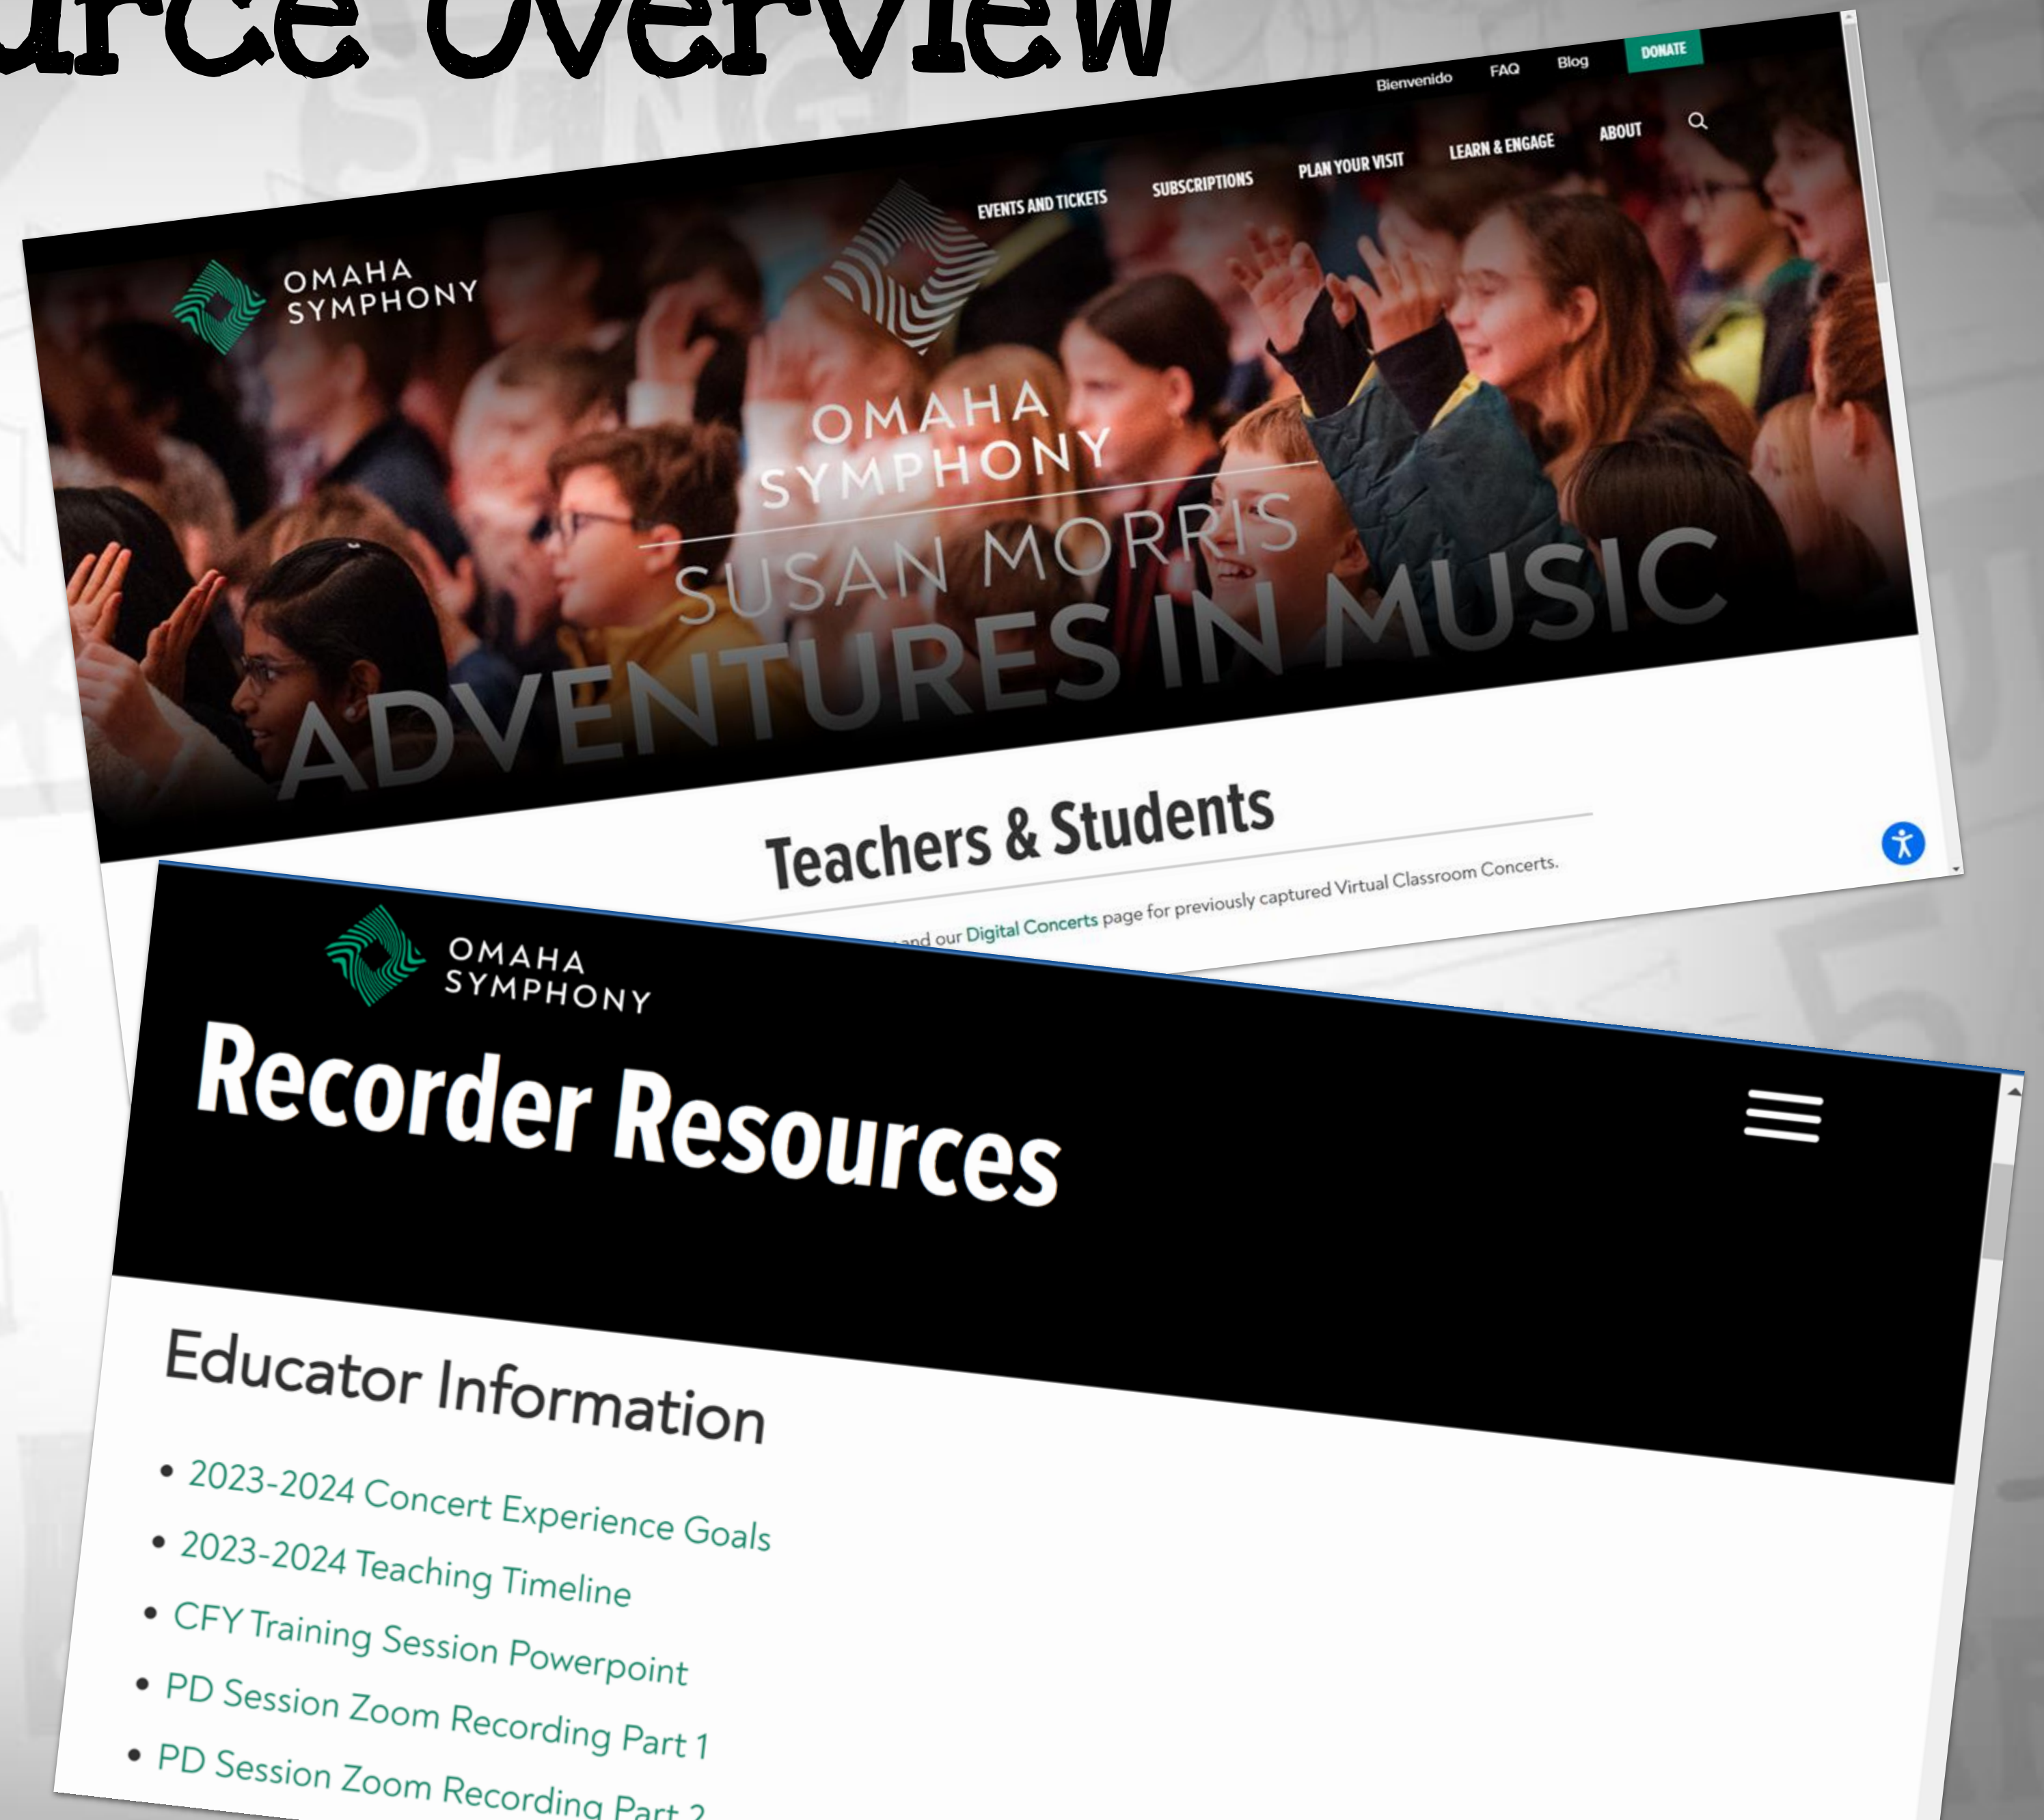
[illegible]urce Overview

Bienvenido FAQ Blog DONATE

EVENTS AND TICKETS SUBSCRIPTIONS PLAN YOUR VISIT LEARN & ENGAGE ABOUT

OMAHA SYMPHONY

OMAHA SYMPHONY
SUSAN MORRIS
ADVENTURES IN MUSIC

Teachers & Students

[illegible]and our Digital Concerts page for previously captured Virtual Classroom Concerts.

OMAHA SYMPHONY

Recorder Resources

Educator Information

• 2023-2024 Concert Experience Goals
• 2023-2024 Teaching Timeline
• CFY Training Session Powerpoint
• PD Session Zoom Recording Part 1
• PD Session Zoom Recording Part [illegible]